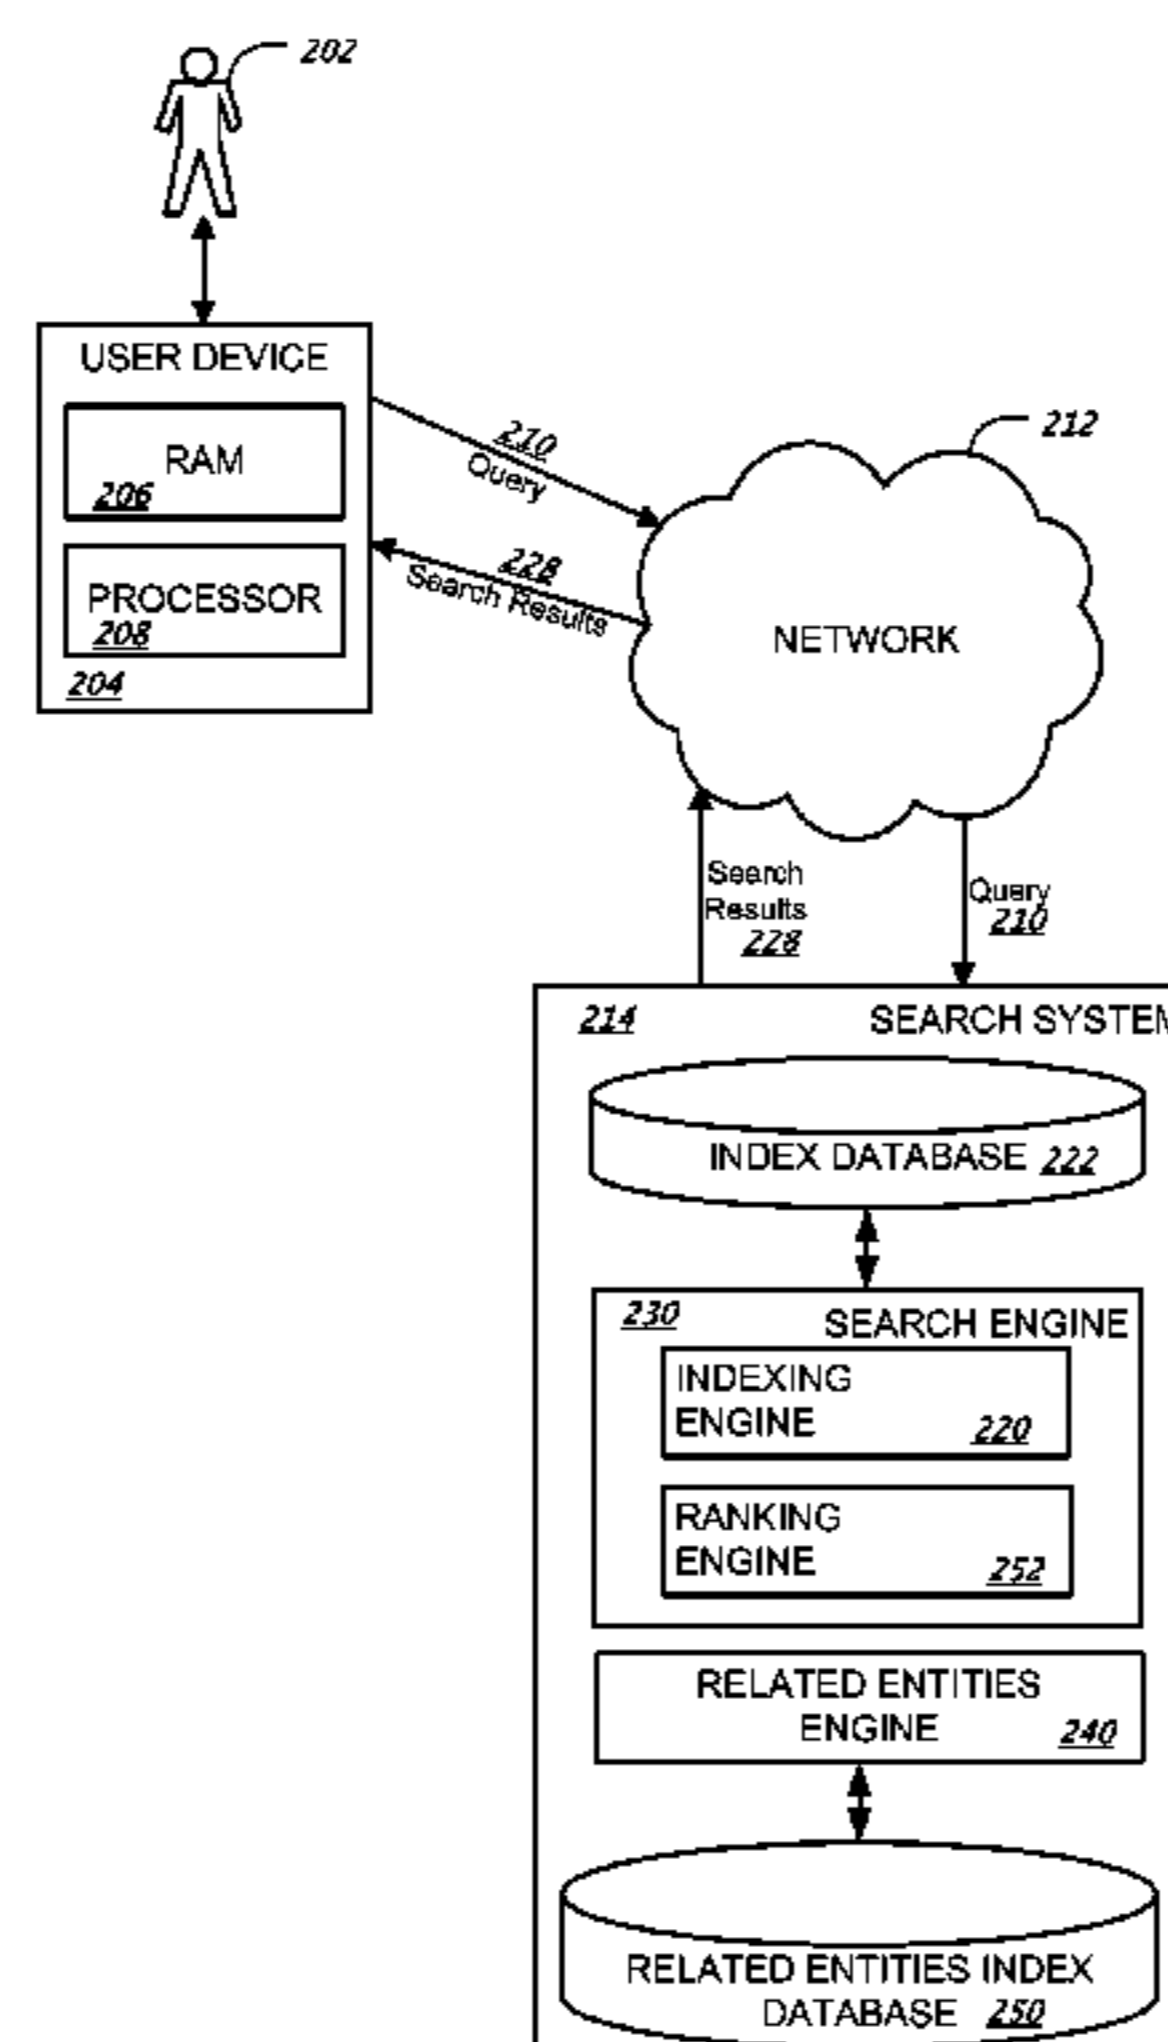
202

USER DEVICE

RAM
206

PROCESSOR
208

204

210
Query

228
Search Results

212

NETWORK

Search Results
228

Query
210

214

SEARCH SYSTEM

INDEX DATABASE 222

230

SEARCH ENGINE

INDEXING ENGINE 220

RANKING ENGINE 252

RELATED ENTITIES ENGINE 240

RELATED ENTITIES INDEX DATABASE 250